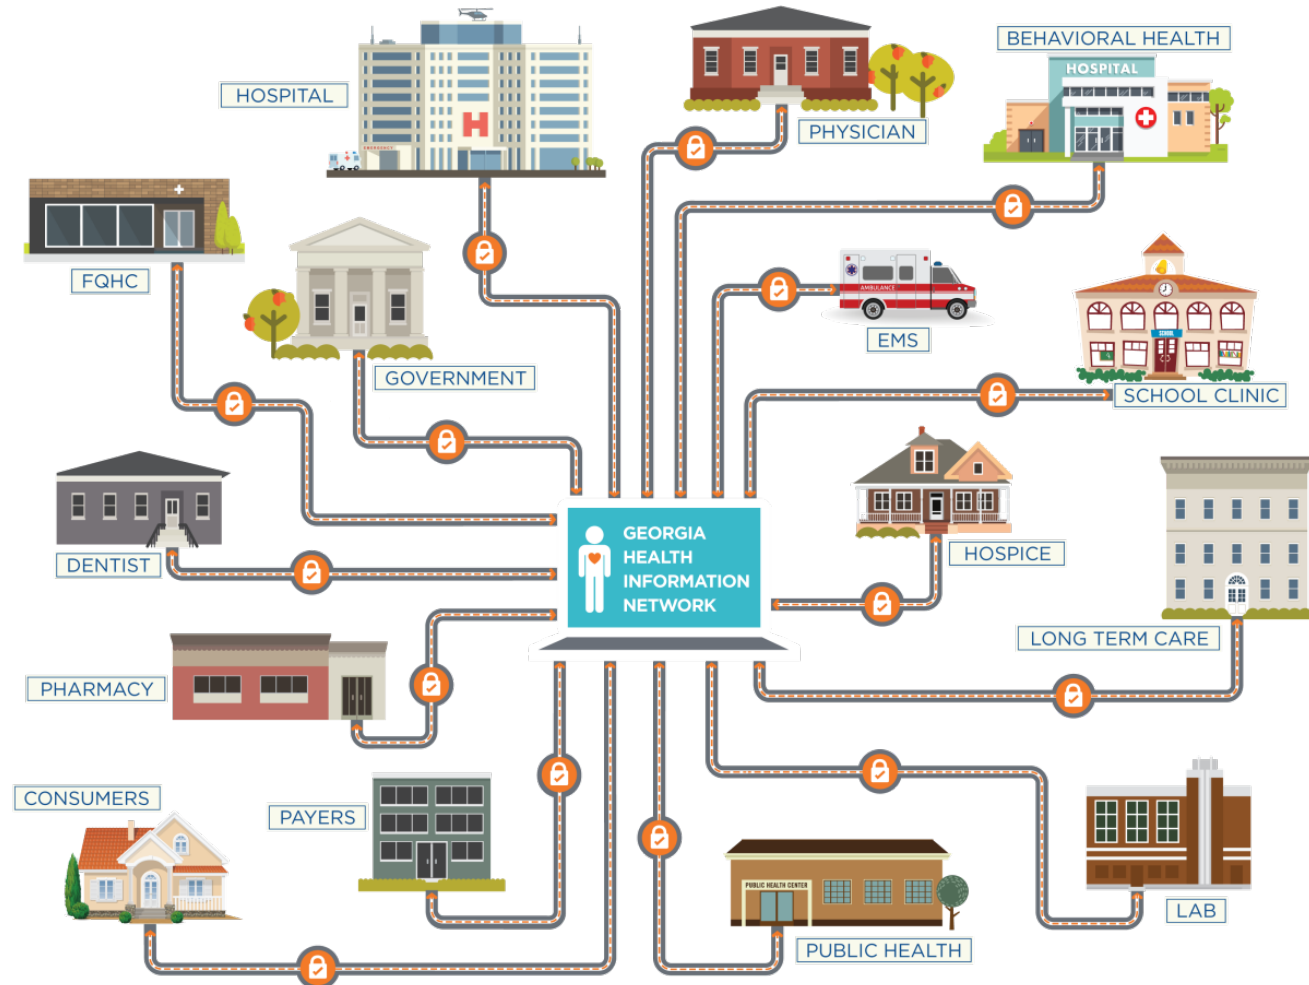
HOSPITAL

PHYSICIAN

BEHAVIORAL HEALTH

HOSPITAL

FQHC

GOVERNMENT

EMS

AMBULANCE

SCHOOL

SCHOOL CLINIC

DENTIST

GEORGIA HEALTH INFORMATION NETWORK

HOSPICE

LONG TERM CARE

PHARMACY

CONSUMERS

PAYERS

PUBLIC HEALTH CENTER

PUBLIC HEALTH

LAB